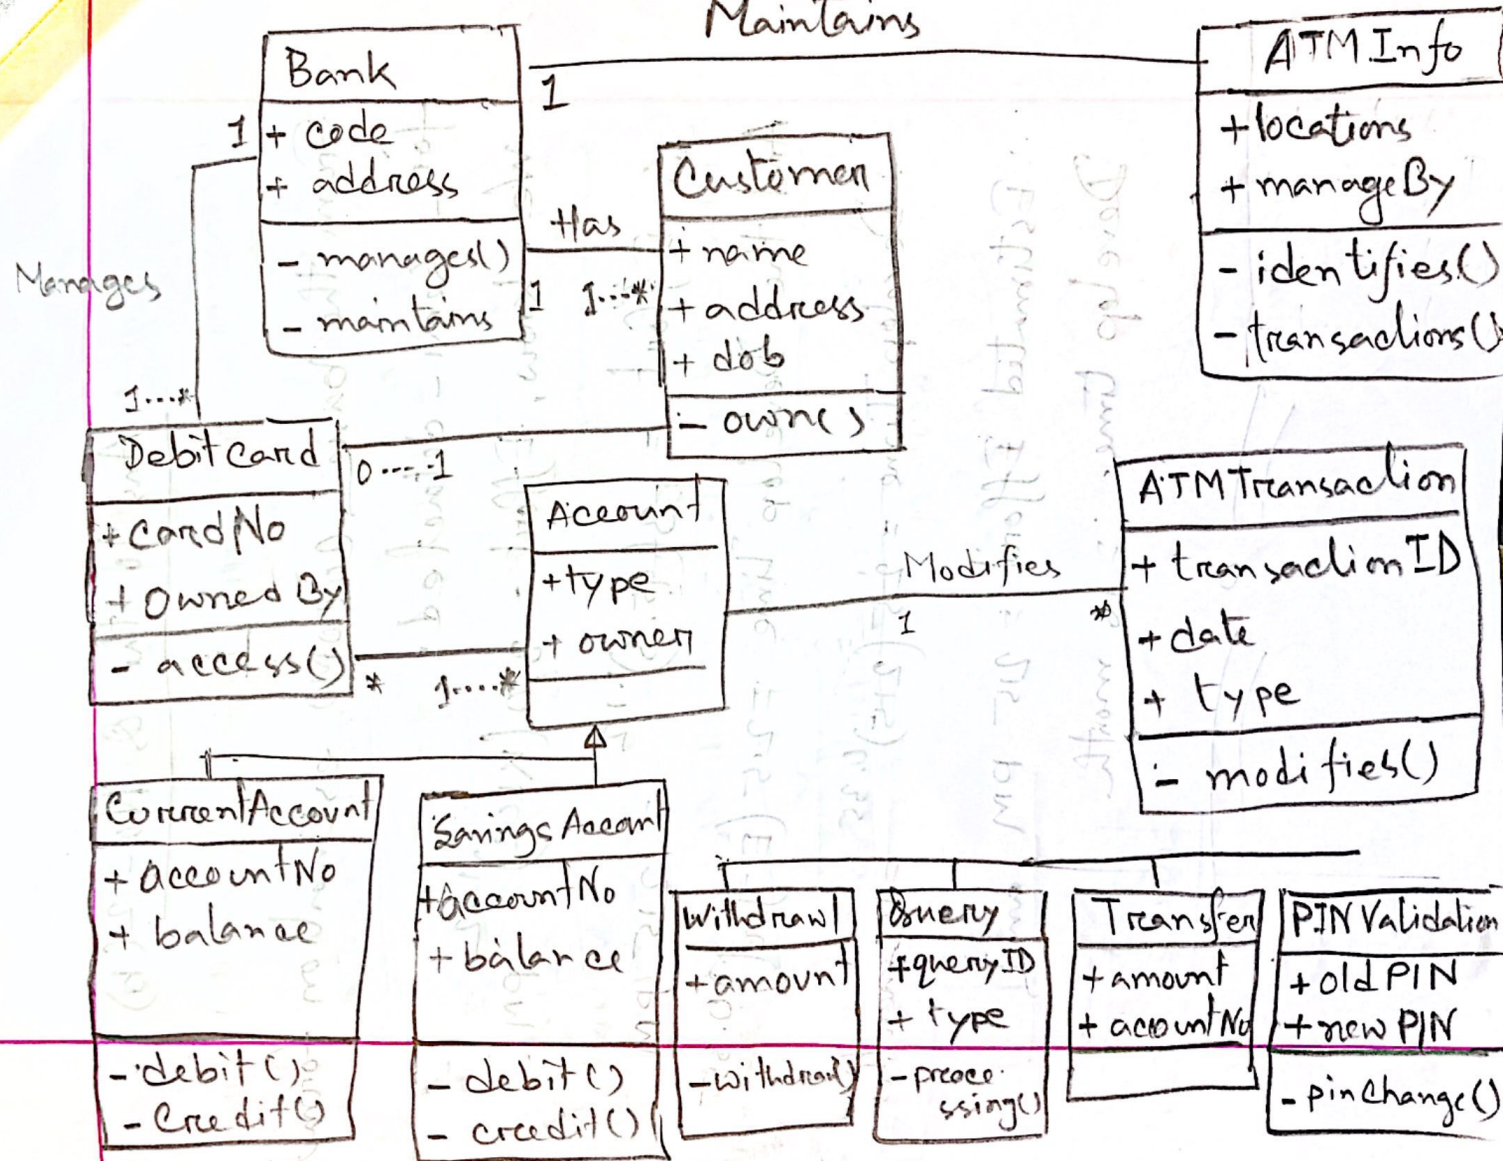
Maintains

Bank
+ code
+ address
- manages()
- maintains

1

ATM Info
+ locations
+ manageBy
- identifies()
- transactions()

Has
1
1...*

Customer
+ name
+ address
+ dob
- owns()

Manages
1
1...*

DebitCard
+ CardNo
+ Owned By
- access()

0...1

Account
+ type
+ owner

Modifies
1
*

ATMTransaction
+ transactionID
+ date
+ type
- modifies()

*
1...*

CurrentAccount
+ accountNo
+ balance
- debit()
- Credit()

SavingsAccount
+ AccountNo
+ balance
- debit()
- credit()

Withdrawl
+ amount
- withdrawl()

Query
+ queryID
+ type
- processing()

Transfer
+ amount
+ accountNo

PIN Validation
+ old PIN
+ new PIN
- pinChange()